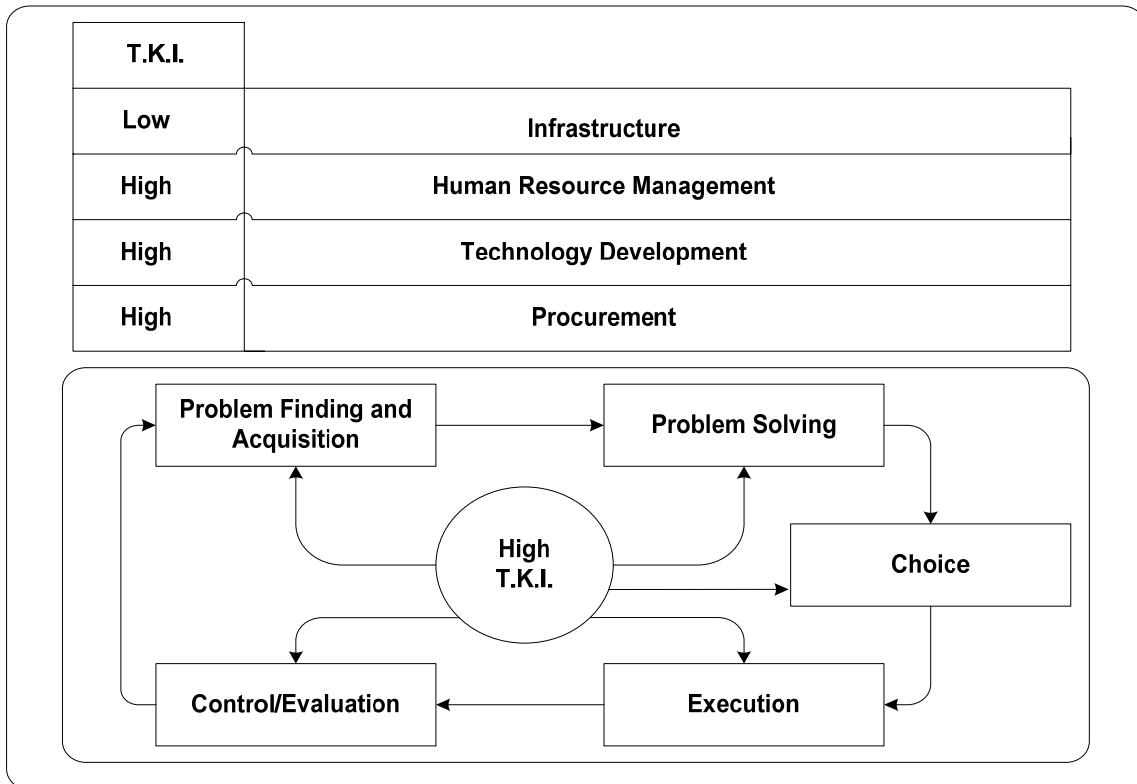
| T.K.I. | |
|---|---|
| Low | Infrastructure |
| High | Human Resource Management |
| High | Technology Development |
| High | Procurement |

Problem Finding and Acquisition

Problem Solving

High T.K.I.

Choice

Control/Evaluation

Execution